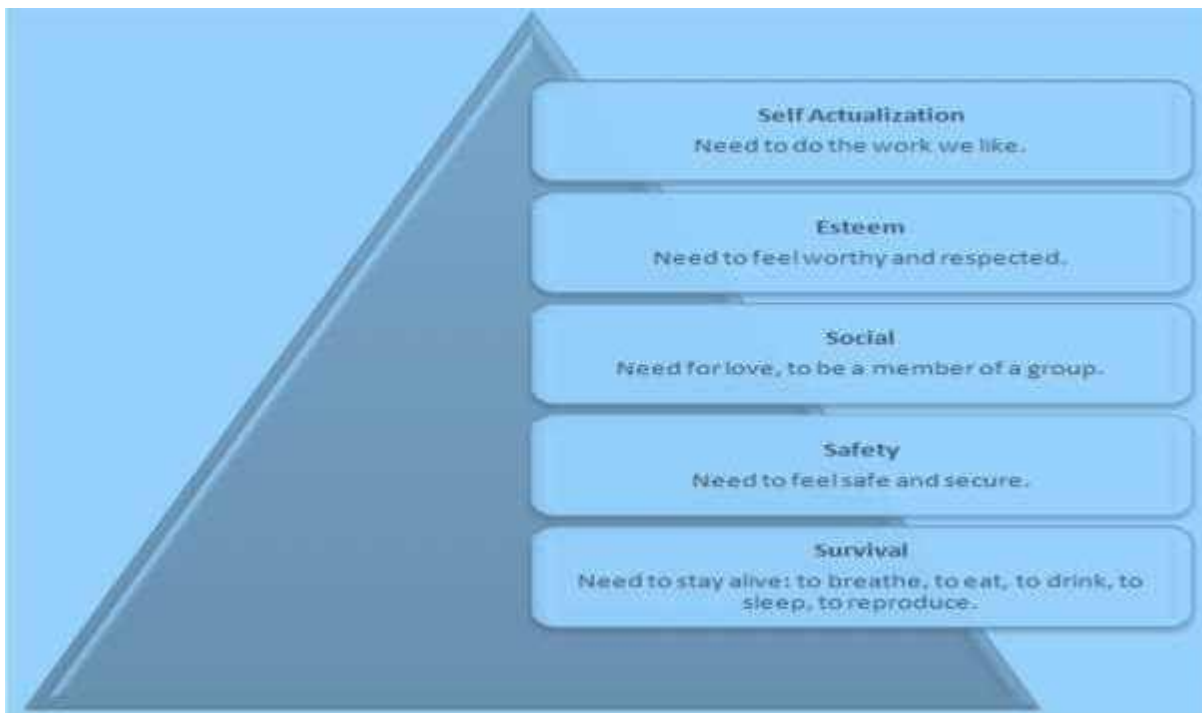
Self Actualization
Need to do the work we like.

Esteem
Need to feel worthy and respected.

Social
Need for love, to be a member of a group.

Safety
Need to feel safe and secure.

Survival
Need to stay alive: to breathe, to eat, to drink, to sleep, to reproduce.